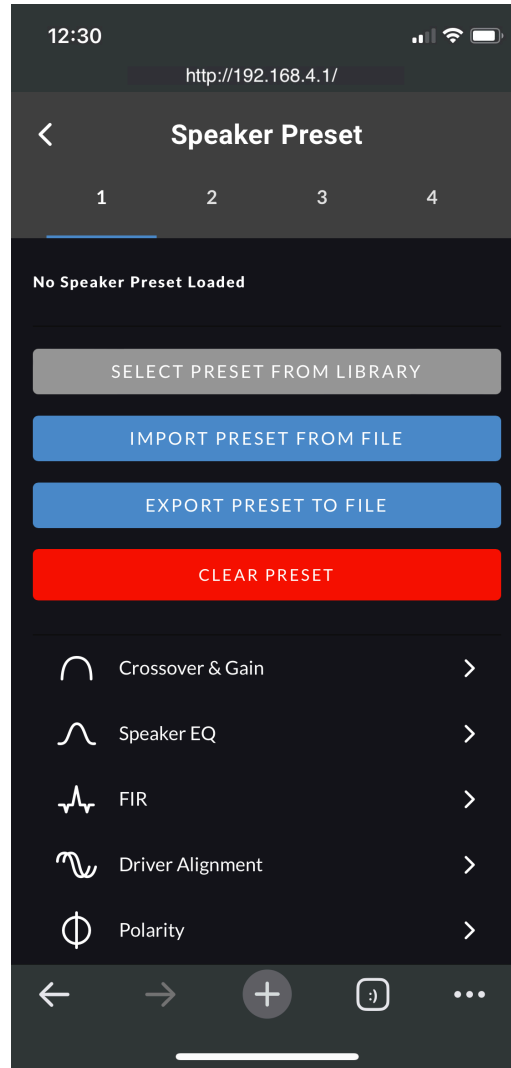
12:30

http://192.168.4.1/

<

Speaker Preset

1 2 3 4

No Speaker Preset Loaded

SELECT PRESET FROM LIBRARY

IMPORT PRESET FROM FILE

EXPORT PRESET TO FILE

CLEAR PRESET

Crossover & Gain >

Speaker EQ >

FIR >

Driver Alignment >

Polarity >

:)